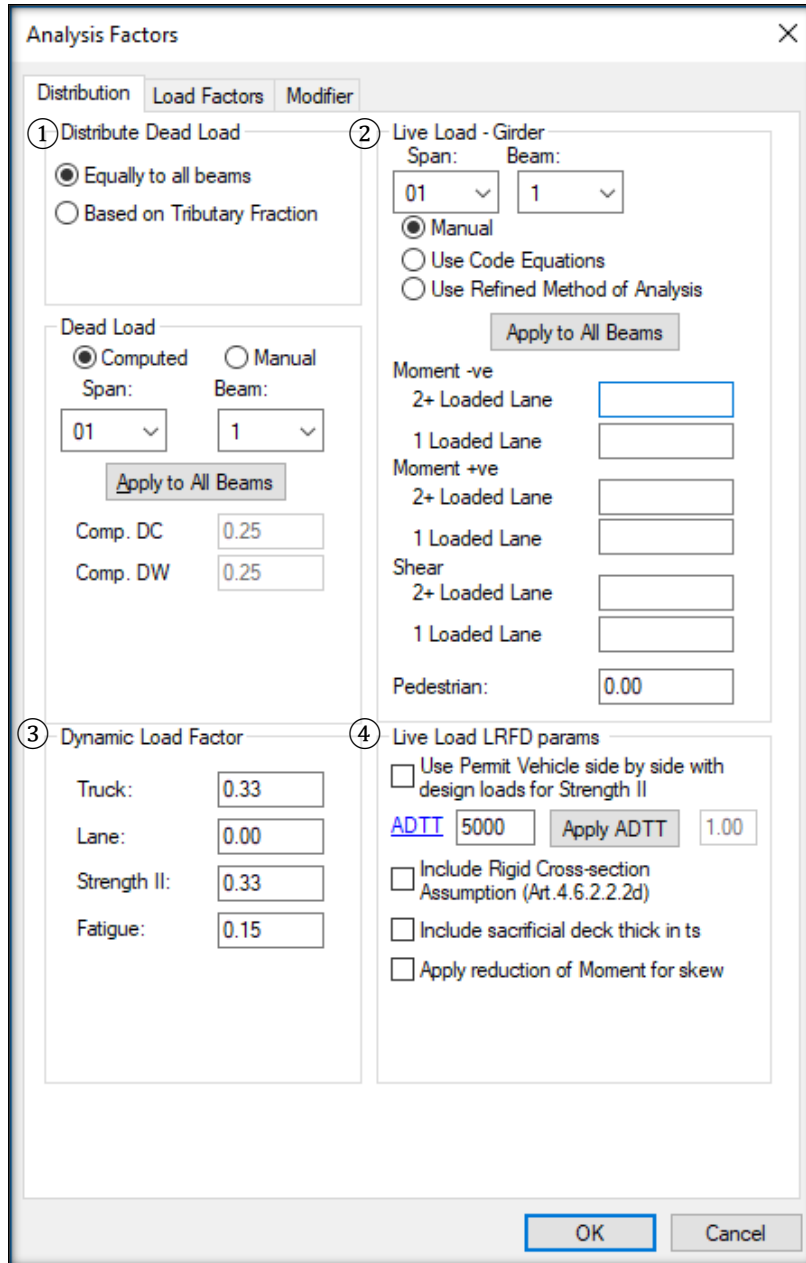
Analysis Factors
×

Distribution | Load Factors | Modifier

① Distribute Dead Load
Equally to all beams
Based on Tributary Fraction

Dead Load
Computed
Manual
Span:
Beam:
01
1
Apply to All Beams
Comp. DC 0.25
Comp. DW 0.25

② Live Load - Girder
Span:
Beam:
01
1
Manual
Use Code Equations
Use Refined Method of Analysis
Apply to All Beams
Moment -ve
2+ Loaded Lane
1 Loaded Lane
Moment +ve
2+ Loaded Lane
1 Loaded Lane
Shear
2+ Loaded Lane
1 Loaded Lane
Pedestrian: 0.00

③ Dynamic Load Factor
Truck: 0.33
Lane: 0.00
Strength II: 0.33
Fatigue: 0.15

④ Live Load LRFD params
Use Permit Vehicle side by side with design loads for Strength II
ADTT 5000 Apply ADTT 1.00
Include Rigid Cross-section Assumption (Art.4.6.2.2.2d)
Include sacrificial deck thick in ts
Apply reduction of Moment for skew

OK
Cancel